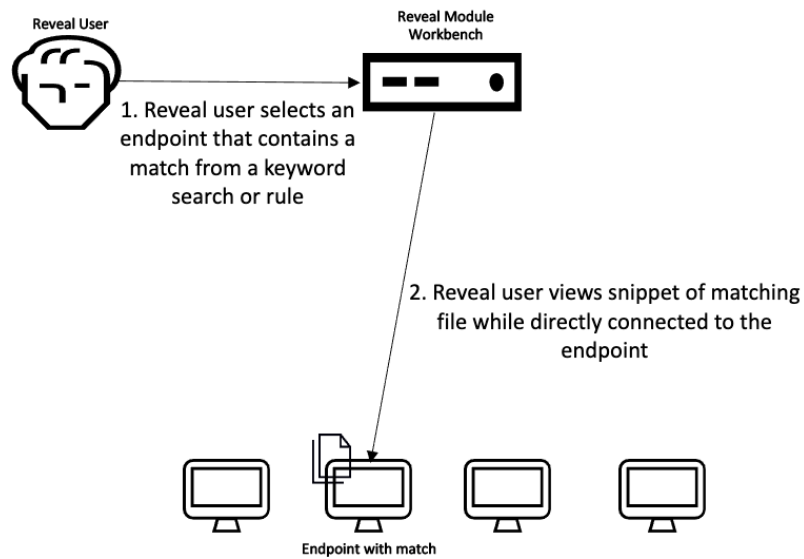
Reveal User

Reveal Module Workbench

1. Reveal user selects an endpoint that contains a match from a keyword search or rule

2. Reveal user views snippet of matching file while directly connected to the endpoint

Endpoint with match